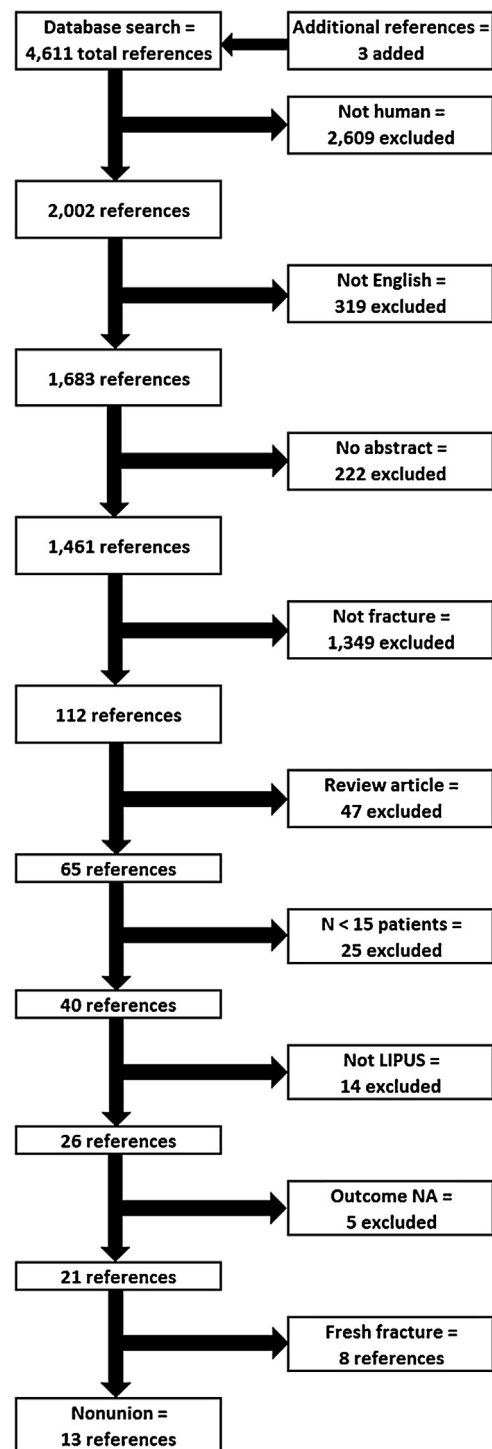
Database search = 4,611 total references

Additional references = 3 added

Not human = 2,609 excluded

2,002 references

Not English = 319 excluded

1,683 references

No abstract = 222 excluded

1,461 references

Not fracture = 1,349 excluded

112 references

Review article = 47 excluded

65 references

N < 15 patients = 25 excluded

40 references

Not LIPUS = 14 excluded

26 references

Outcome NA = 5 excluded

21 references

Fresh fracture = 8 references

Nonunion = 13 references